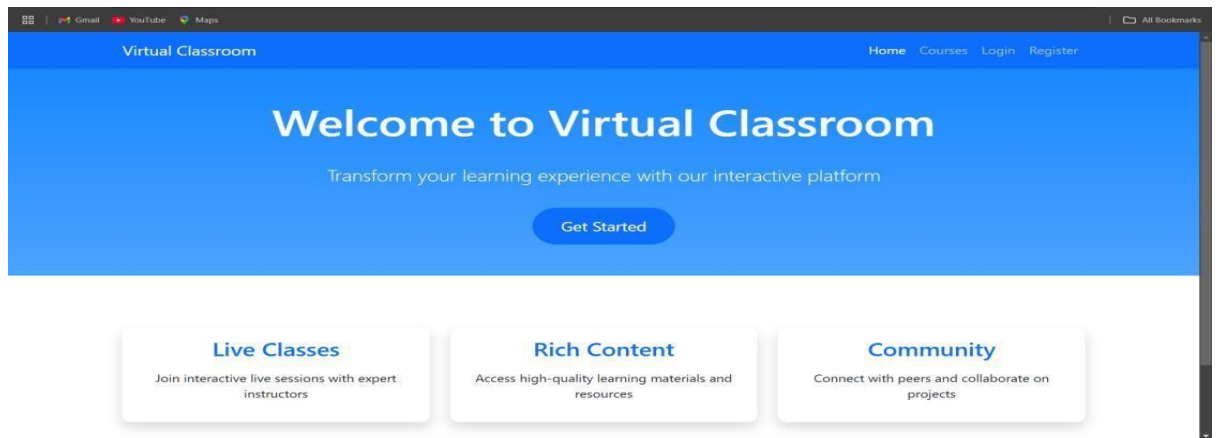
Gmail YouTube Maps

All Bookmarks

Virtual Classroom

Home Courses Login Register

Welcome to Virtual Classroom

Transform your learning experience with our interactive platform

Get Started

Live Classes

Join interactive live sessions with expert instructors

Rich Content

Access high-quality learning materials and resources

Community

Connect with peers and collaborate on projects